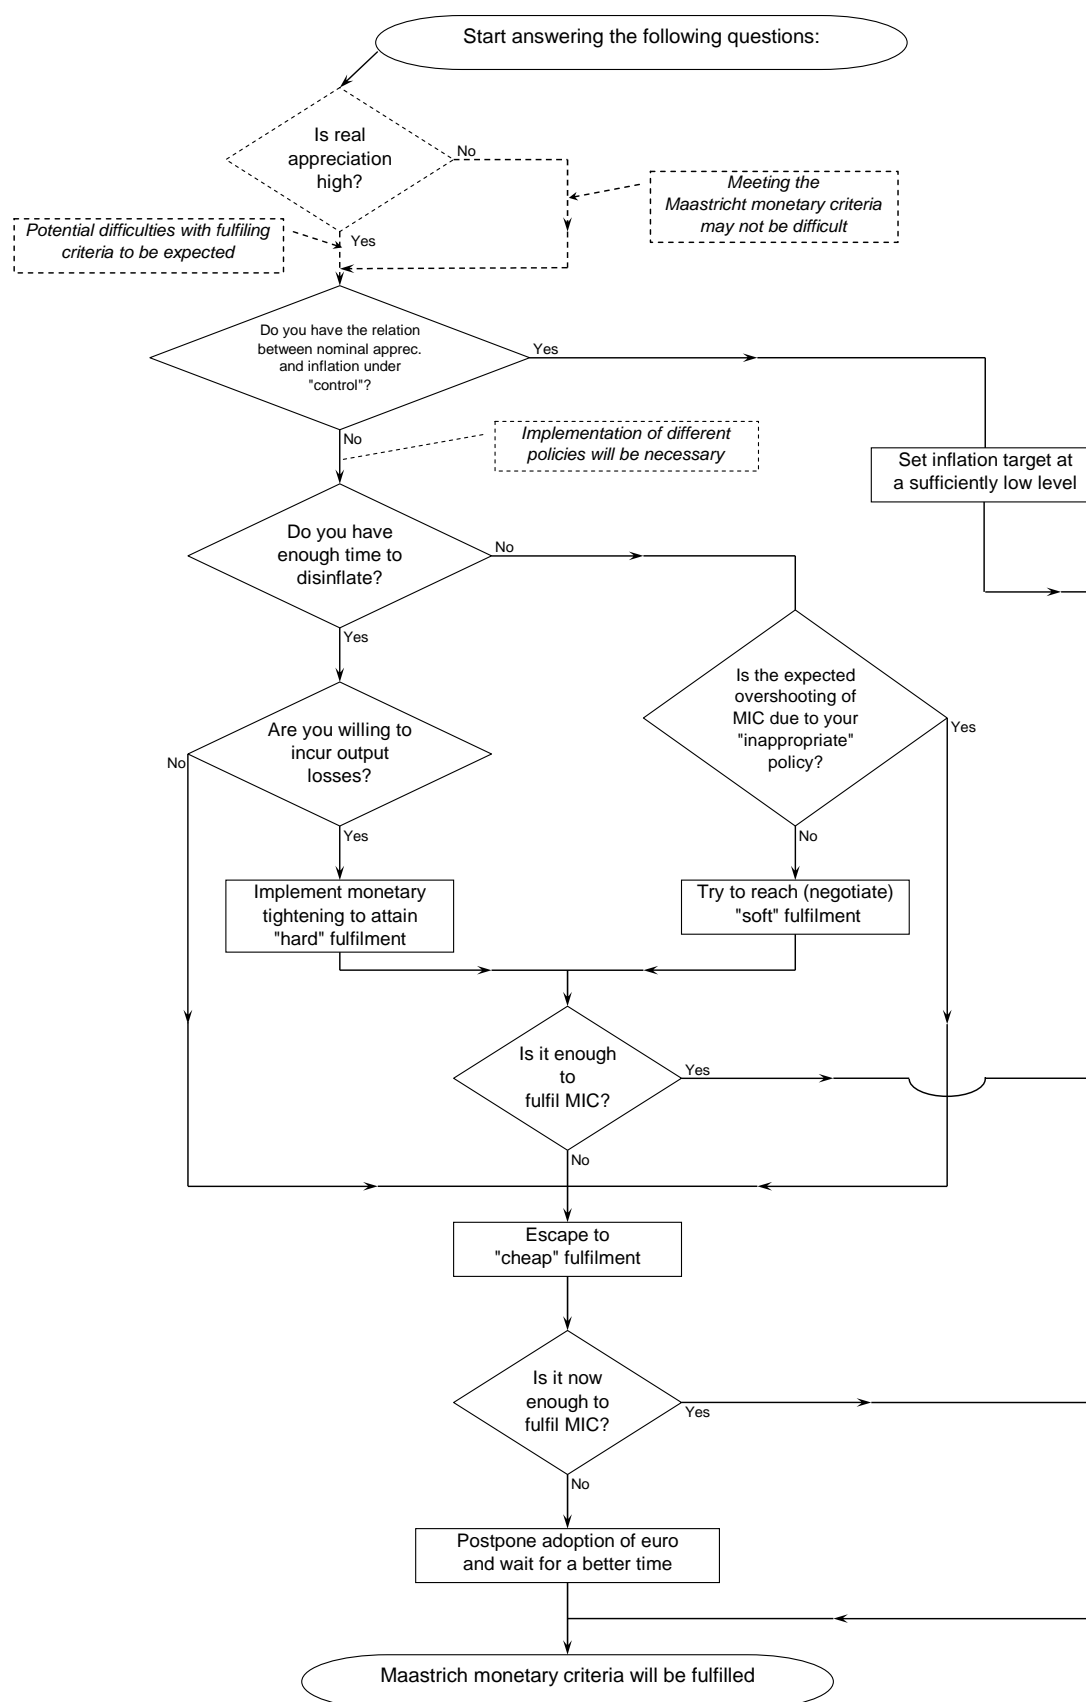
Start answering the following questions:

Is real appreciation high?

No

Meeting the Maastricht monetary criteria may not be difficult

Potential difficulties with fulfiling criteria to be expected

Yes

Do you have the relation between nominal apprec. and inflation under "control"?

Yes

Set inflation target at a sufficiently low level

No

Implementation of different policies will be necessary

Do you have enough time to disinflate?

No

Yes

Is the expected overshooting of MIC due to your "inappropriate" policy?

Yes

Are you willing to incur output losses?

No

Yes

No

Implement monetary tightening to attain "hard" fulfilment

Try to reach (negotiate) "soft" fulfilment

Is it enough to fulfil MIC?

Yes

No

Escape to "cheap" fulfilment

Is it now enough to fulfil MIC?

Yes

No

Postpone adoption of euro and wait for a better time

Maastrich monetary criteria will be fulfilled